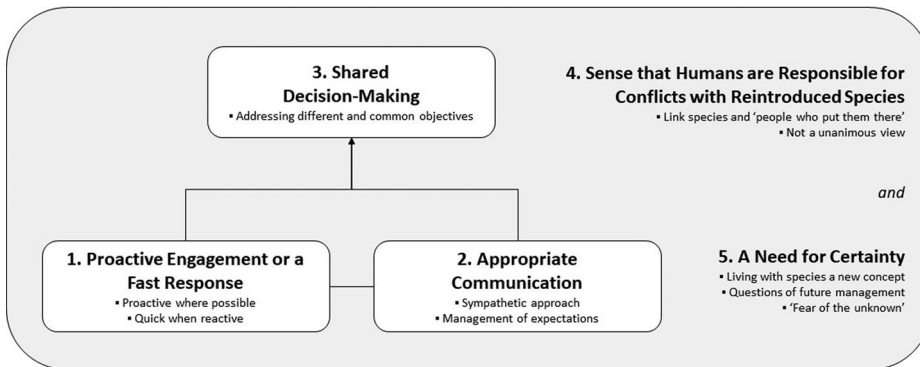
3. Shared Decision-Making
▪ Addressing different and common objectives

4. Sense that Humans are Responsible for Conflicts with Reintroduced Species
▪ Link species and 'people who put them there'
▪ Not a unanimous view

and

1. Proactive Engagement or a Fast Response
▪ Proactive where possible
▪ Quick when reactive

2. Appropriate Communication
▪ Sympathetic approach
▪ Management of expectations

5. A Need for Certainty
▪ Living with species a new concept
▪ Questions of future management
▪ 'Fear of the unknown'